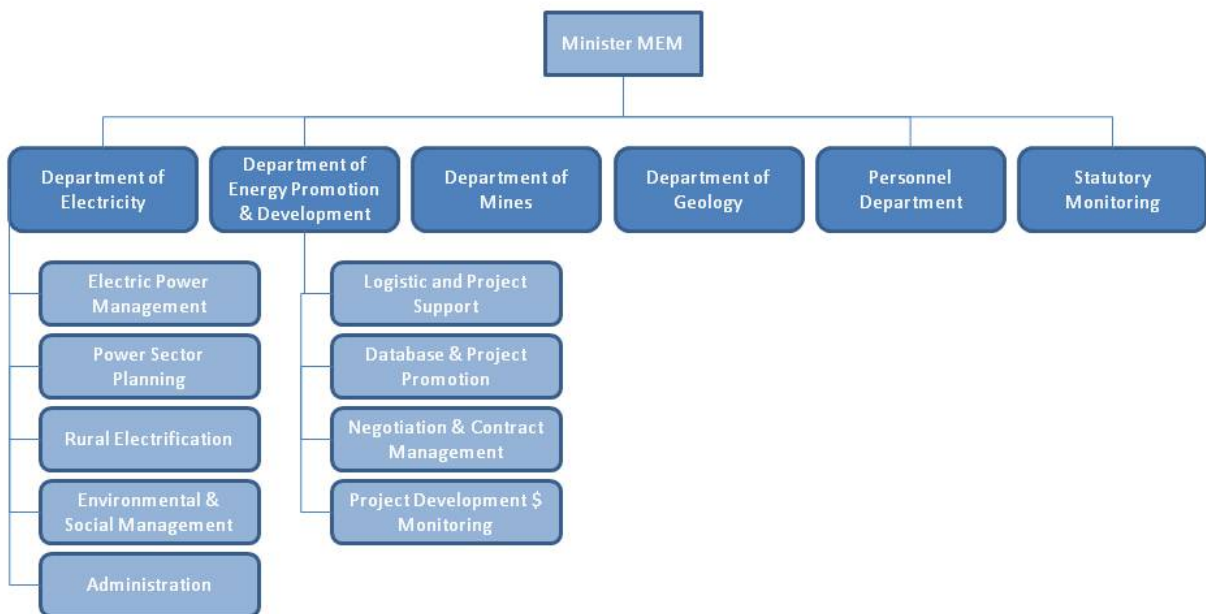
Minister MEM

Department of Electricity

Department of Energy Promotion & Development

Department of Mines

Department of Geology

Personnel Department

Statutory Monitoring

Electric Power Management

Power Sector Planning

Rural Electrification

Environmental & Social Management

Administration

Logistic and Project Support

Database & Project Promotion

Negotiation & Contract Management

Project Development $ Monitoring